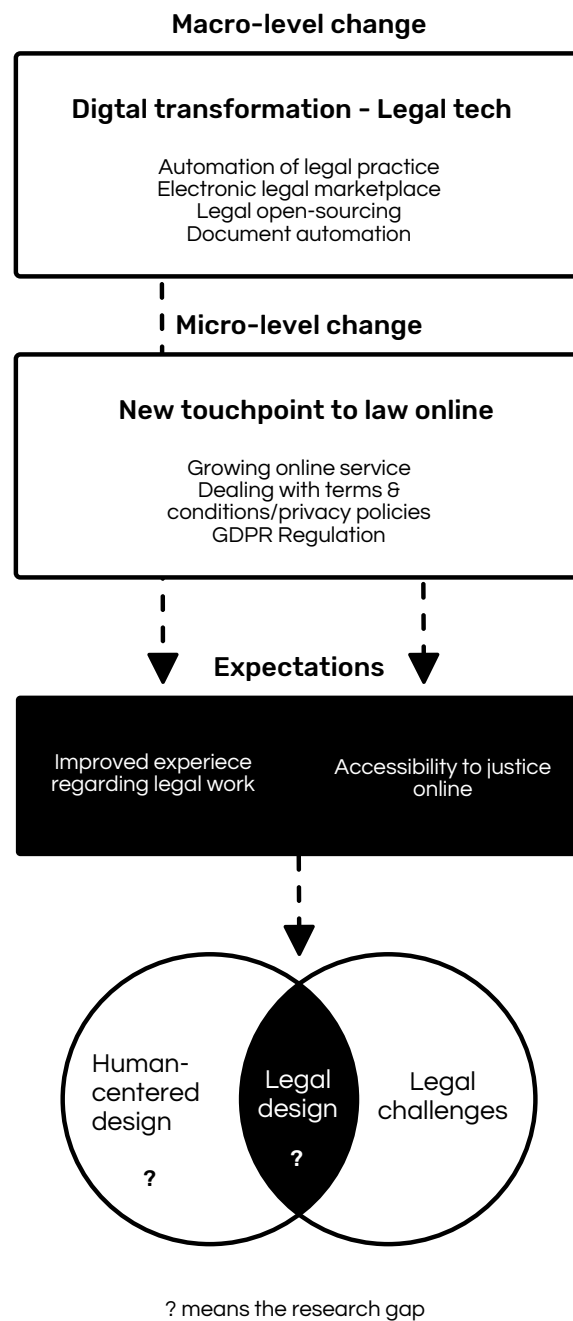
Macro-level change

Digtal transformation - Legal tech

Automation of legal practice
Electronic legal marketplace
Legal open-sourcing
Document automation

Micro-level change

New touchpoint to law online

Growing online service
Dealing with terms & conditions/privacy policies
GDPR Regulation

Expectations

Improved experiece regarding legal work

Accessibility to justice online

Human-centered design

?

Legal design

?

Legal challenges

? means the research gap